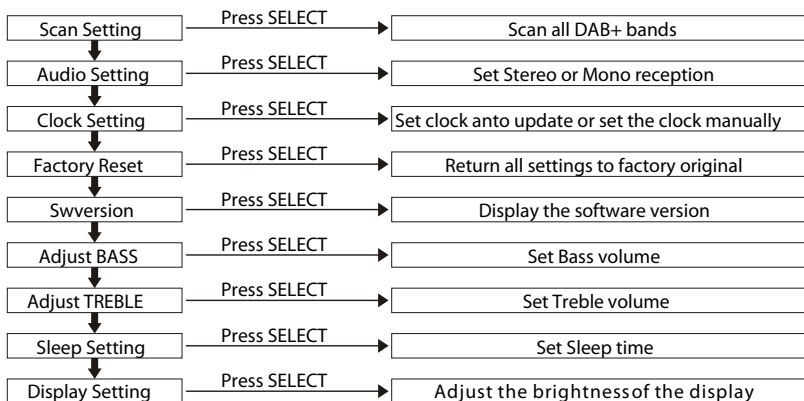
Scan Setting — Press SELECT → Scan all DAB+ bands

Audio Setting — Press SELECT → Set Stereo or Mono reception

Clock Setting — Press SELECT → Set clock anto update or set the clock manually

Factory Reset — Press SELECT → Return all settings to factory original

Swversion — Press SELECT → Display the software version

Adjust BASS — Press SELECT → Set Bass volume

Adjust TREBLE — Press SELECT → Set Treble volume

Sleep Setting — Press SELECT → Set Sleep time

Display Setting — Press SELECT → Adjust the brightnessof the display